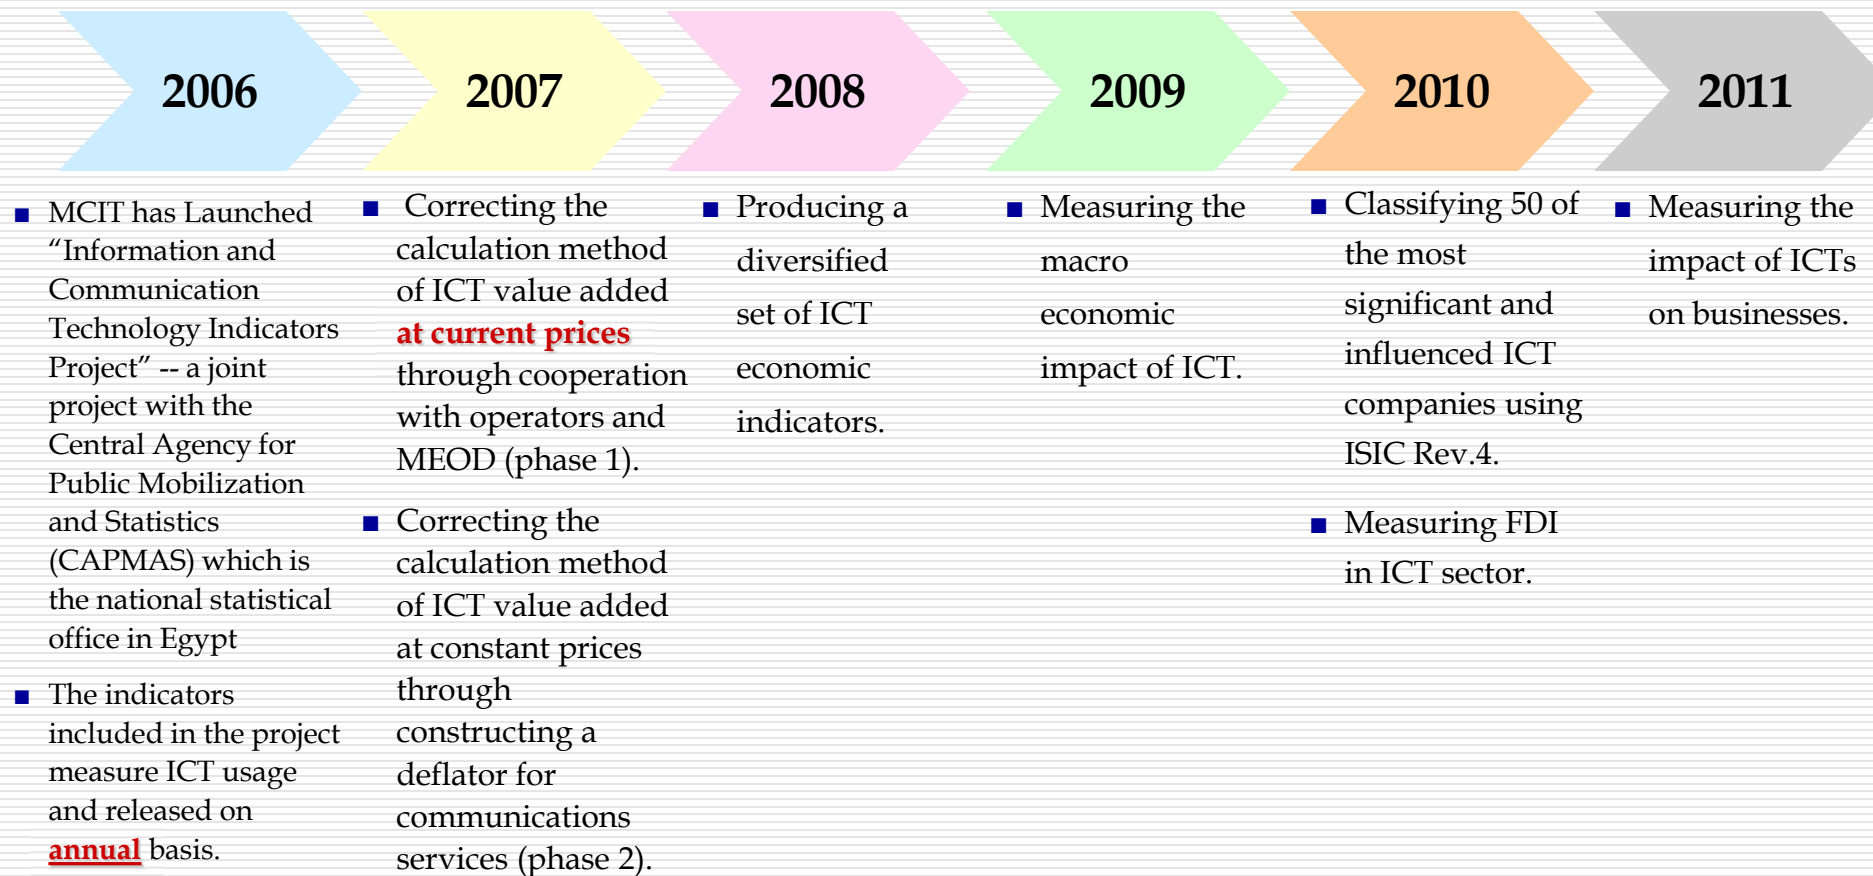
2006

2007

2008

2009

2010

2011

■ MCIT has Launched "Information and Communication Technology Indicators Project" -- a joint project with the Central Agency for Public Mobilization and Statistics (CAPMAS) which is the national statistical office in Egypt

■ The indicators included in the project measure ICT usage and released on annual basis.

■ Correcting the calculation method of ICT value added at current prices through cooperation with operators and MEOD (phase 1).

■ Correcting the calculation method of ICT value added at constant prices through constructing a deflator for communications services (phase 2).

■ Producing a diversified set of ICT economic indicators.

■ Measuring the macro economic impact of ICT.

■ Classifying 50 of the most significant and influenced ICT companies using ISIC Rev.4.

■ Measuring FDI in ICT sector.

■ Measuring the impact of ICTs on businesses.